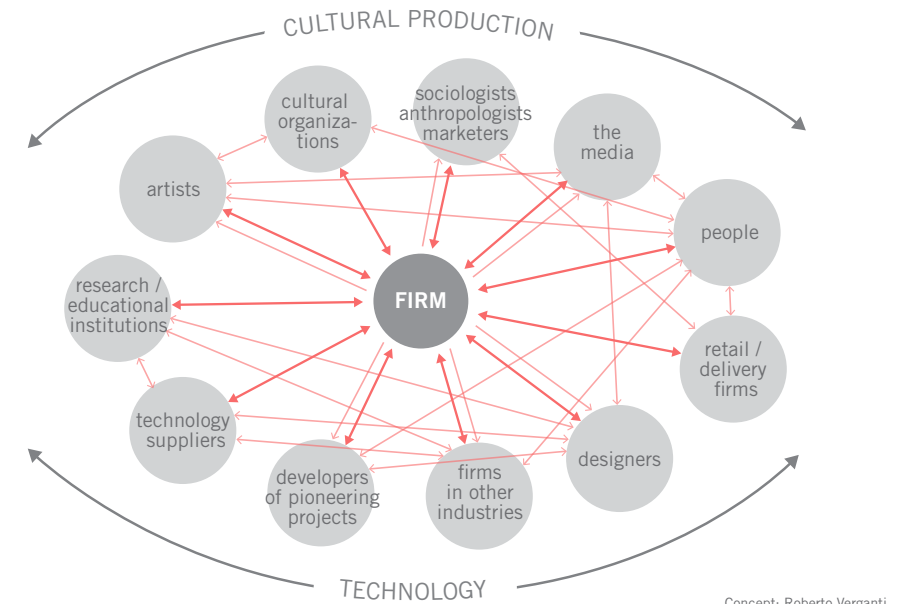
CULTURAL PRODUCTION

cultural organizations

sociologists anthropologists marketers

the media

artists

people

research / educational institutions

FIRM

retail / delivery firms

technology suppliers

designers

developers of pioneering projects

firms in other industries

TECHNOLOGY

Concept: Roberto Verganti